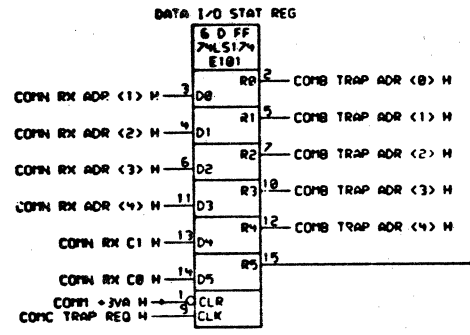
DATA I/O STAT REG

6 D FF
74LS174
E101

COMN RX ADR <1> H 3 D0
COMN RX ADR <2> H 4 D1
COMN RX ADR <3> H 6 D2
COMN RX ADR <4> H 11 D3
COMN RX C1 H 13 D4
COMN RX C0 H 14 D5
COMM +3VA H 1 CLR
COMC TRAP REQ H 9 CLK

R0 2 COMB TRAP ADR <0> H
R1 5 COMB TRAP ADR <1> H
R2 7 COMB TRAP ADR <2> H
R3 10 COMB TRAP ADR <3> H
R4 12 COMB TRAP ADR <4> H
R5 15